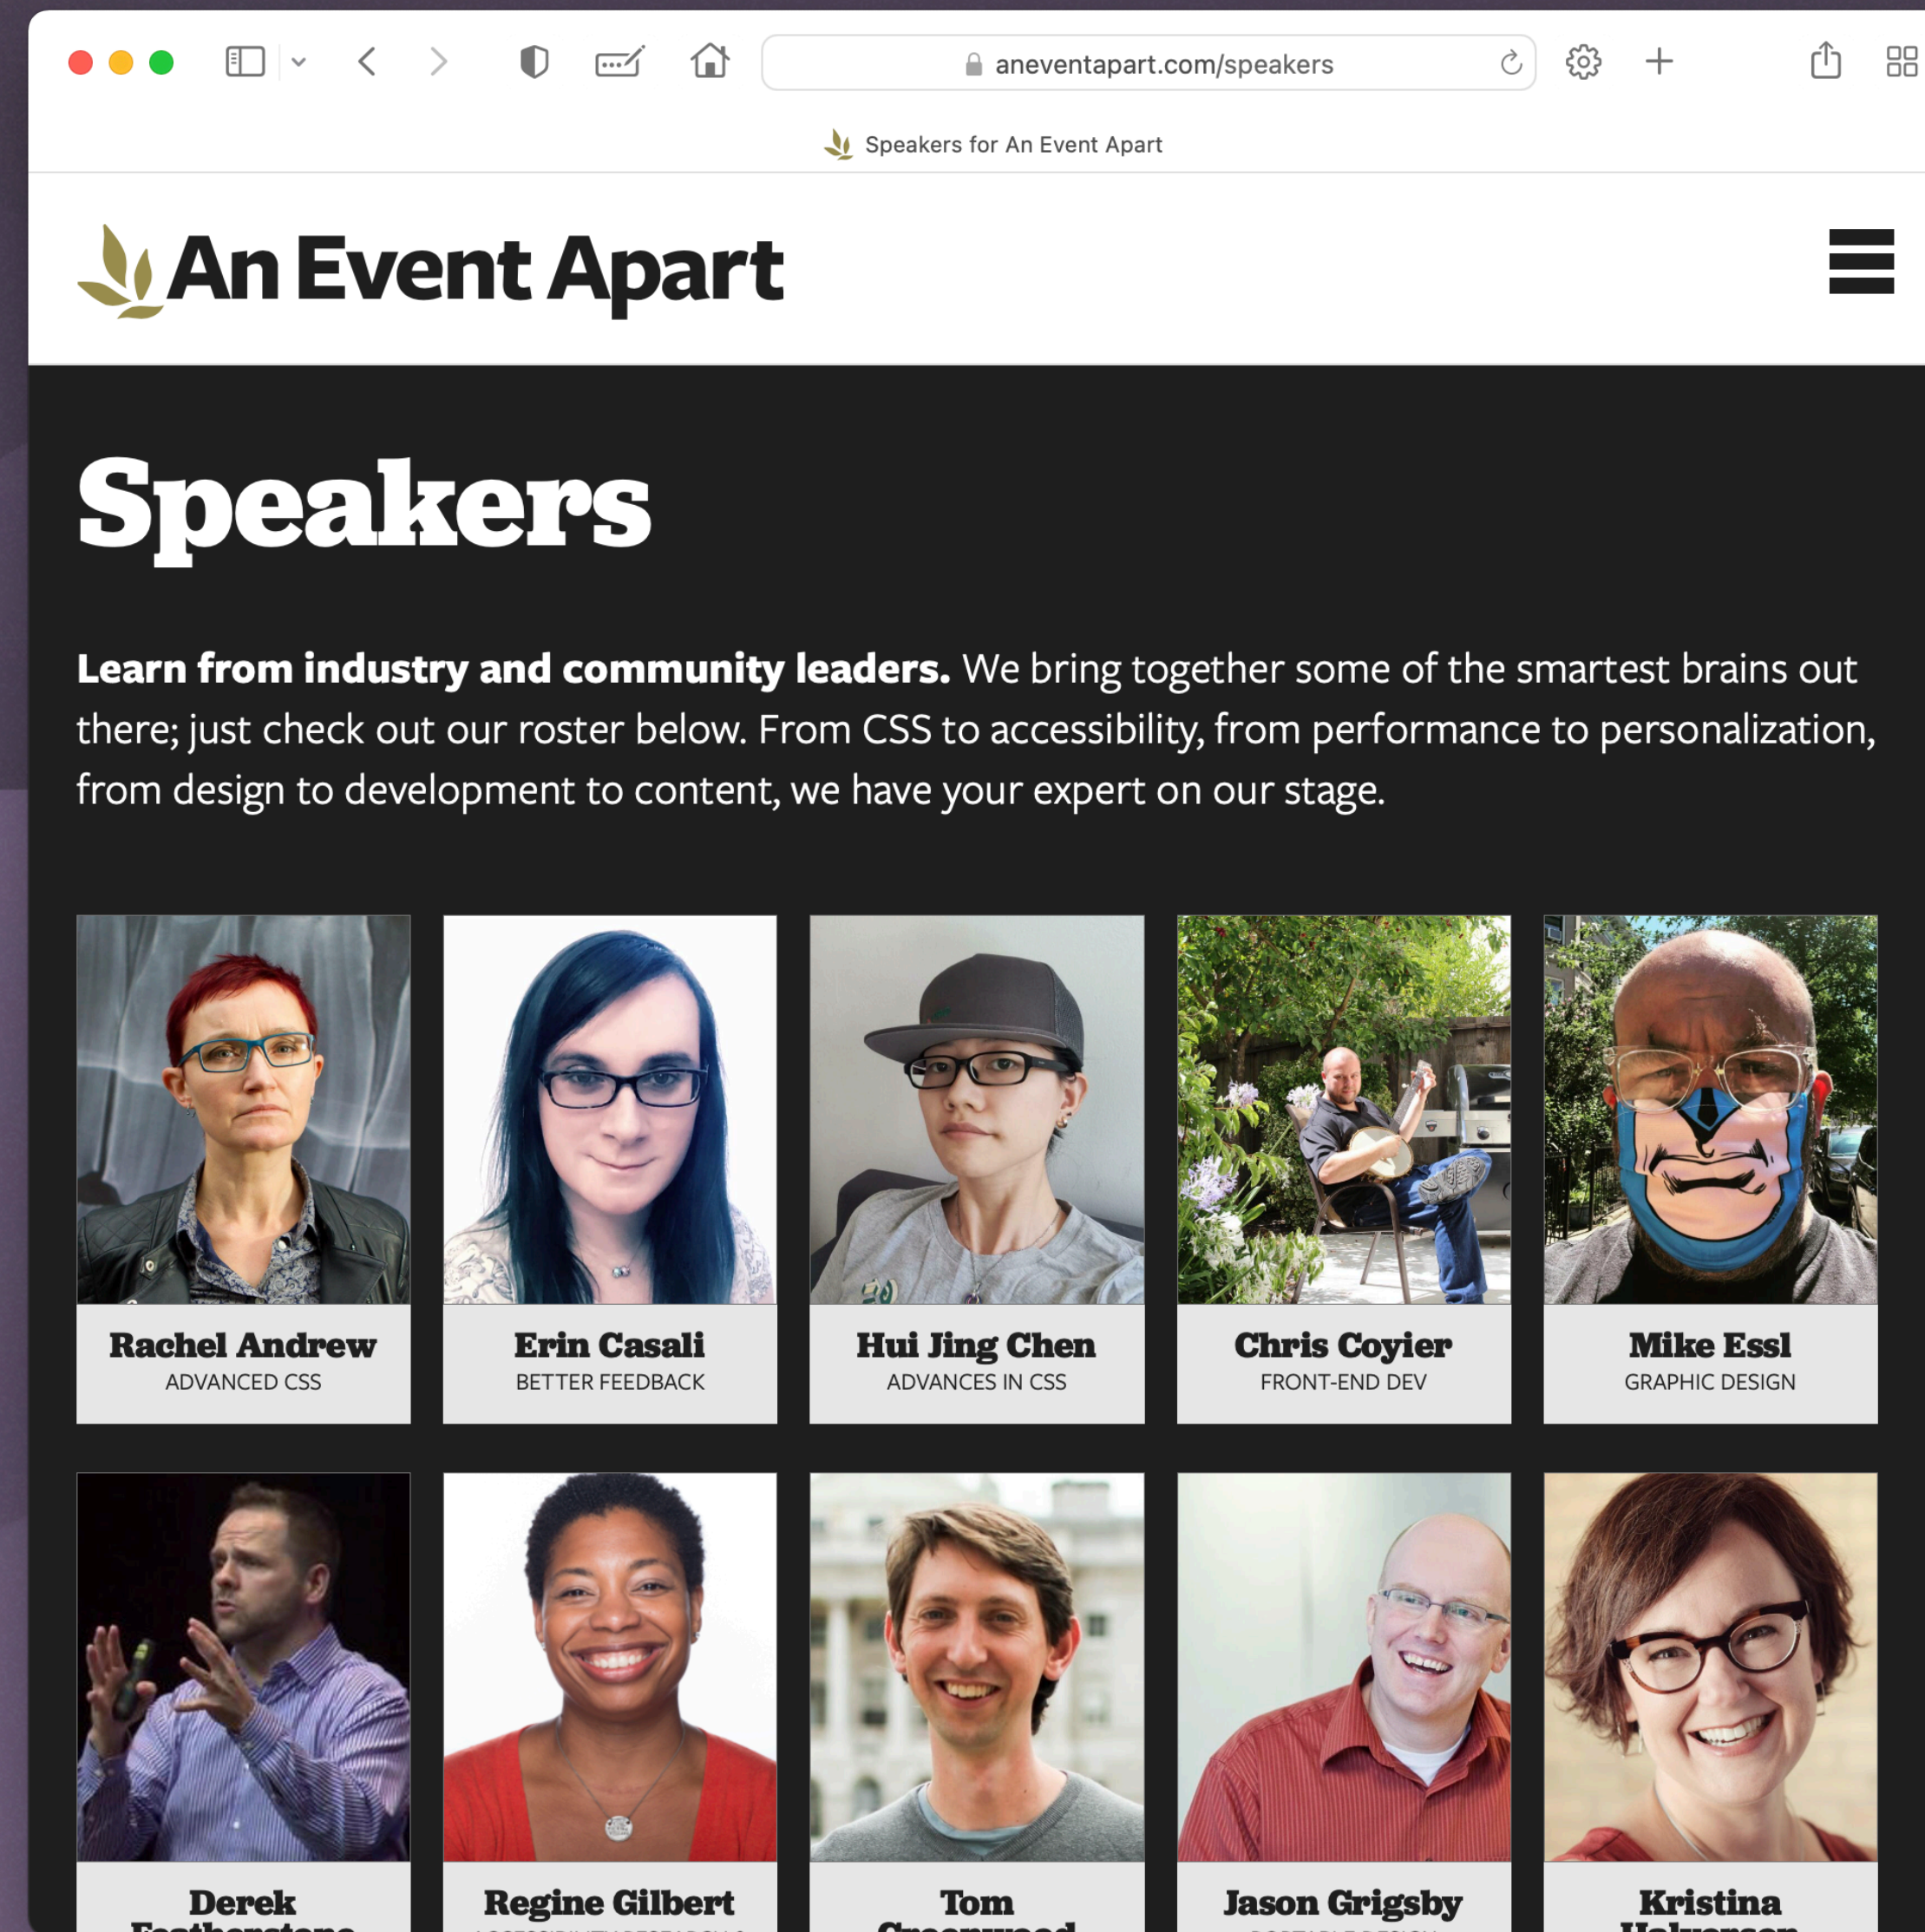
aneventapart.com/speakers

Speakers for An Event Apart

An Event Apart

Speakers

**Learn from industry and community leaders.** We bring together some of the smartest brains out there; just check out our roster below. From CSS to accessibility, from performance to personalization, from design to development to content, we have your expert on our stage.

Rachel Andrew
ADVANCED CSS

Erin Casali
BETTER FEEDBACK

Hui Jing Chen
ADVANCES IN CSS

Chris Coyier
FRONT-END DEV

Mike Essl
GRAPHIC DESIGN

Derek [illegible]

Regine Gilbert
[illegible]

Tom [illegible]

Jason Grigsby
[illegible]

Kristina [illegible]